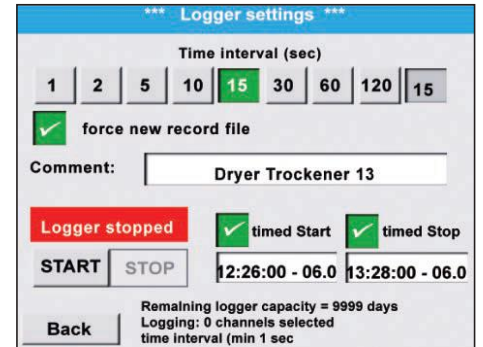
*** Logger settings ***

Time interval (sec)

1 2 5 10 15 30 60 120 15

force new record file

Comment: Dryer Trockener 13

Logger stopped

timed Start

timed Stop

START STOP

12:26:00 - 06.0

13:28:00 - 06.0

Back

Remaining logger capacity = 9999 days
Logging: 0 channels selected
time interval (min 1 sec